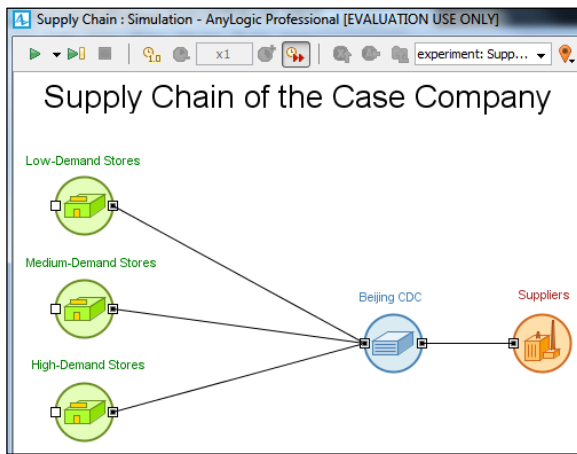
Supply Chain : Simulation - AnyLogic Professional [EVALUATION USE ONLY]

x1

experiment: Supp...

Supply Chain of the Case Company

Low-Demand Stores

Medium-Demand Stores

High-Demand Stores

Beijing CDC

Suppliers